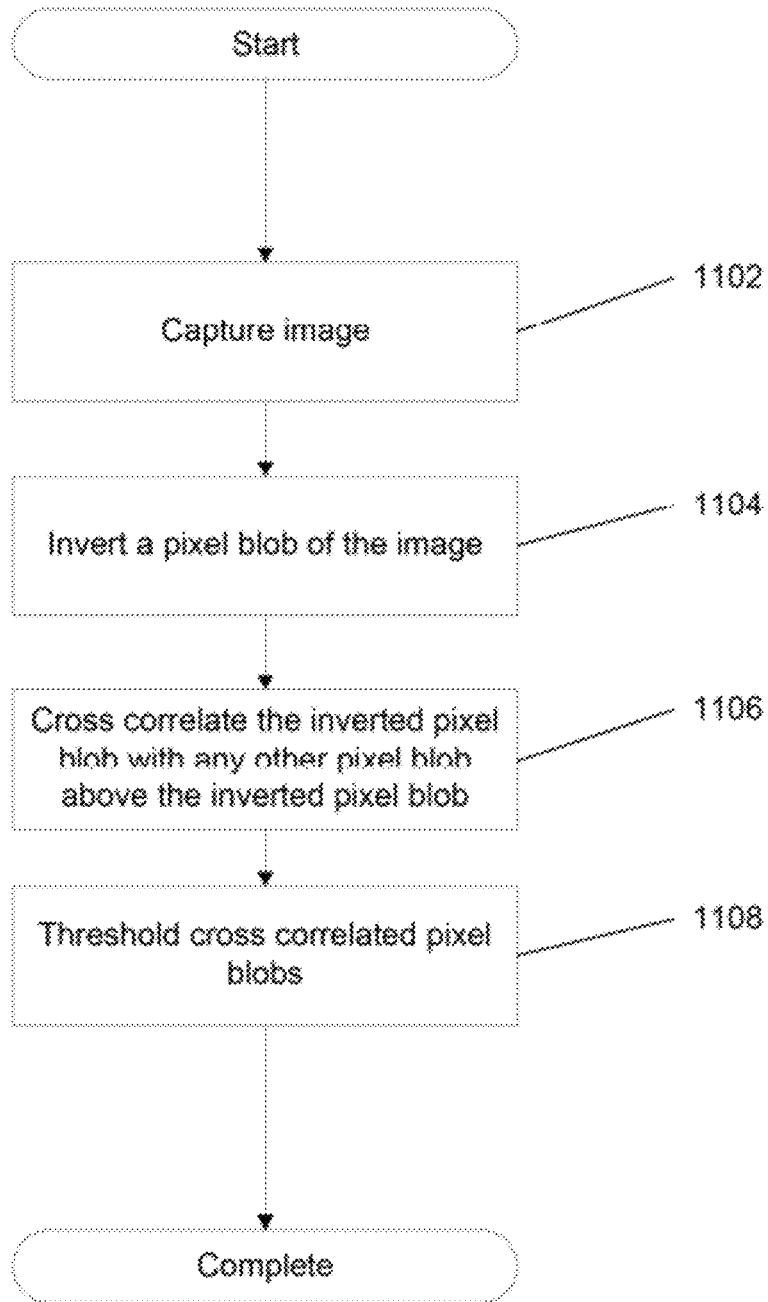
Start

Capture image

1102

Invert a pixel blob of the image

1104

Cross correlate the inverted pixel blob with any other pixel blob above the inverted pixel blob

1106

Threshold cross correlated pixel blobs

1108

Complete